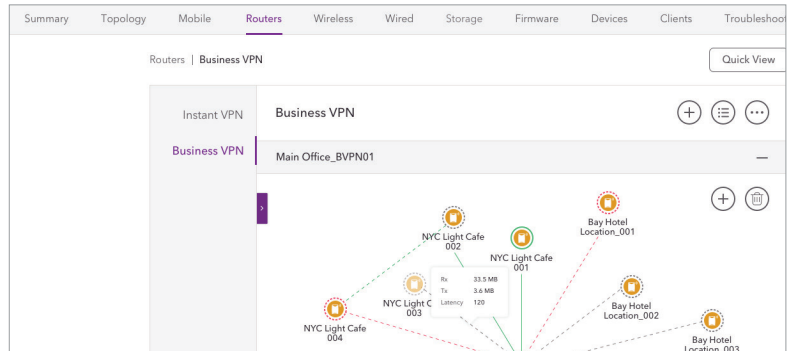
Summary Topology Mobile Routers Wireless Wired Storage Firmware Devices Clients Troubleshoot

Routers | Business VPN

Quick View

Instant VPN

Business VPN

Business VPN

Main Office_BVPN01

—

NYC Light Cafe 002

NYC Light Cafe 001

Bay Hotel Location_001

Rx 33.5 MB
Tx 3.6 MB
Latency 120

NYC Light C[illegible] 003

NYC Light Cafe 004

Bay Hotel Location_002

Bay Hotel Location_003